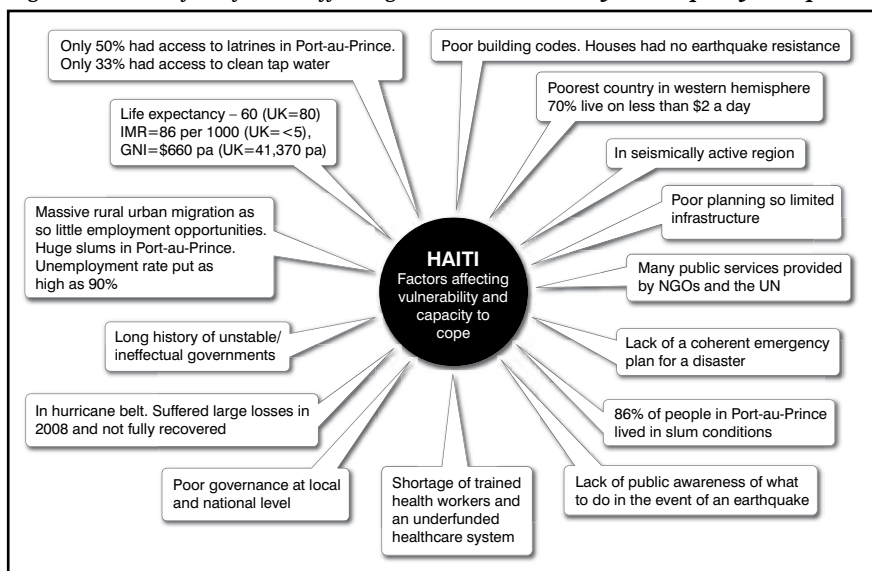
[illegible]

Only 50% had access to latrines in Port-au-Prince. Only 33% had access to clean tap water

Poor building codes. Houses had no earthquake resistance

Poorest country in western hemisphere 70% live on less than \$2 a day

Life expectancy – 60 (UK=80) IMR=86 per 1000 (UK=<5), GNI=\$660 pa (UK=41,370 pa)

In seismically active region

Poor planning so limited infrastructure

Massive rural urban migration as so little employment opportunities. Huge slums in Port-au-Prince. Unemployment rate put as high as 90%

HAITI
Factors affecting vulnerability and capacity to cope

Many public services provided by NGOs and the UN

Long history of unstable/ ineffectual governments

Lack of a coherent emergency plan for a disaster

In hurricane belt. Suffered large losses in 2008 and not fully recovered

86% of people in Port-au-Prince lived in slum conditions

Poor governance at local and national level

Shortage of trained health workers and an underfunded healthcare system

Lack of public awareness of what to do in the event of an earthquake